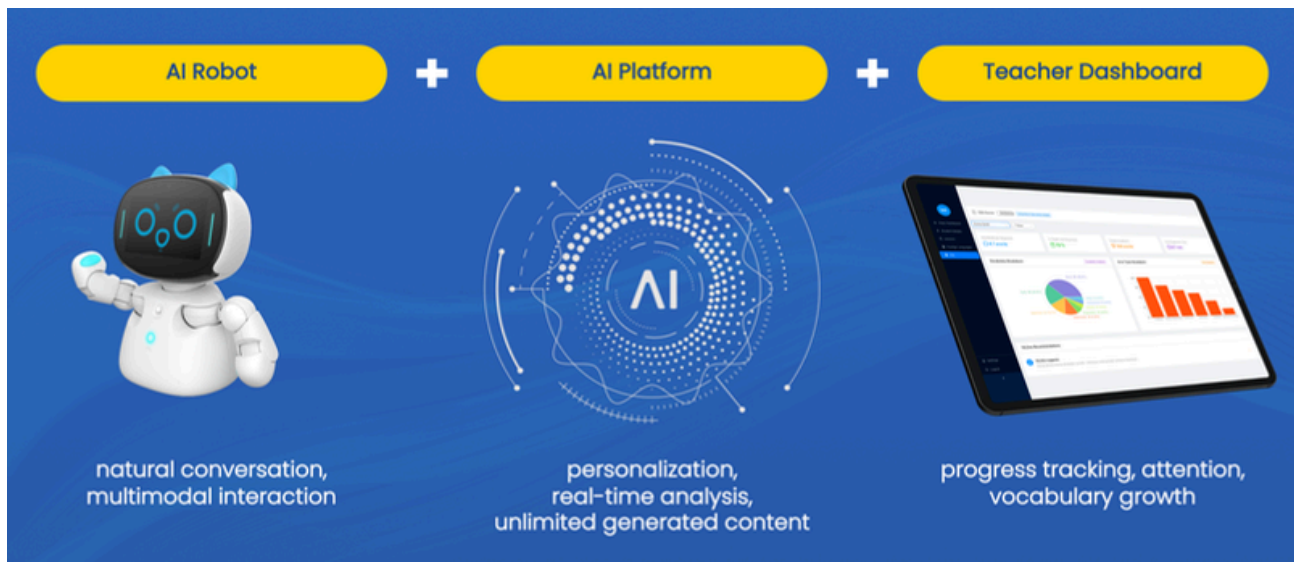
AI Robot

+

AI Platform

+

Teacher Dashboard

AI

natural conversation, multimodal interaction

personalization, real-time analysis, unlimited generated content

progress tracking, attention, vocabulary growth